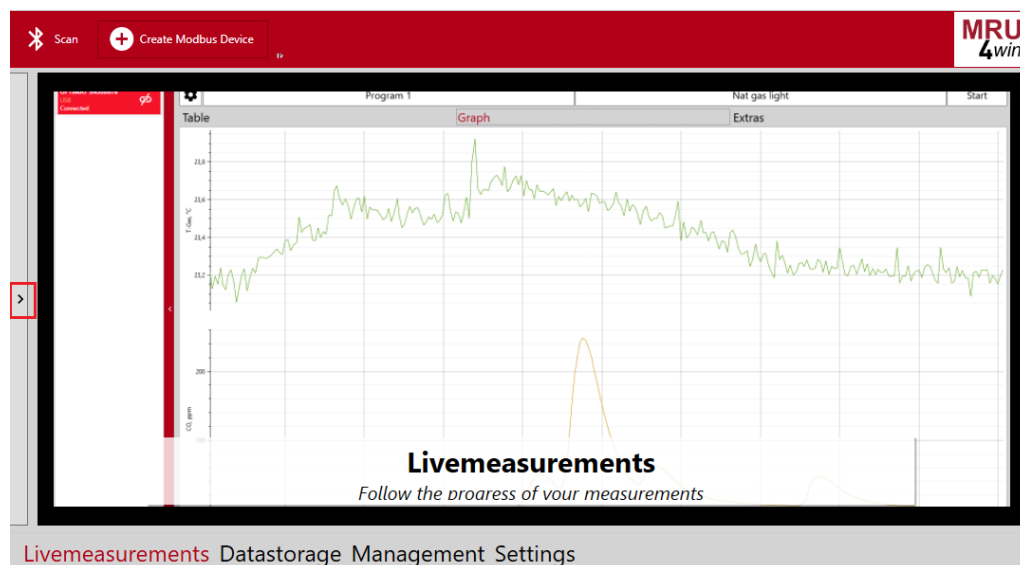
Scan

Create Modbus Device

MRU 4win

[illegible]
USB
Connected

Program 1

Nat gas light

Start

Table

Graph

Extras

21,8

21,6

21,4

21,2

T-Gas, °C

200

CO, ppm

Livemeasurements

Follow the progress of your measurements

Livemeasurements Datastorage Management Settings